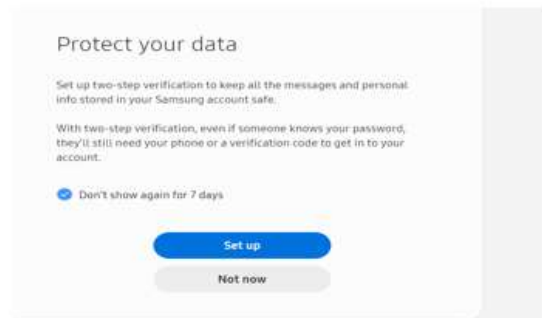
Protect your data

Set up two-step verification to keep all the messages and personal info stored in your Samsung account safe.

With two-step verification, even if someone knows your password, they'll still need your phone or a verification code to get in to your account.

Don't show again for 7 days

Set up

Not now